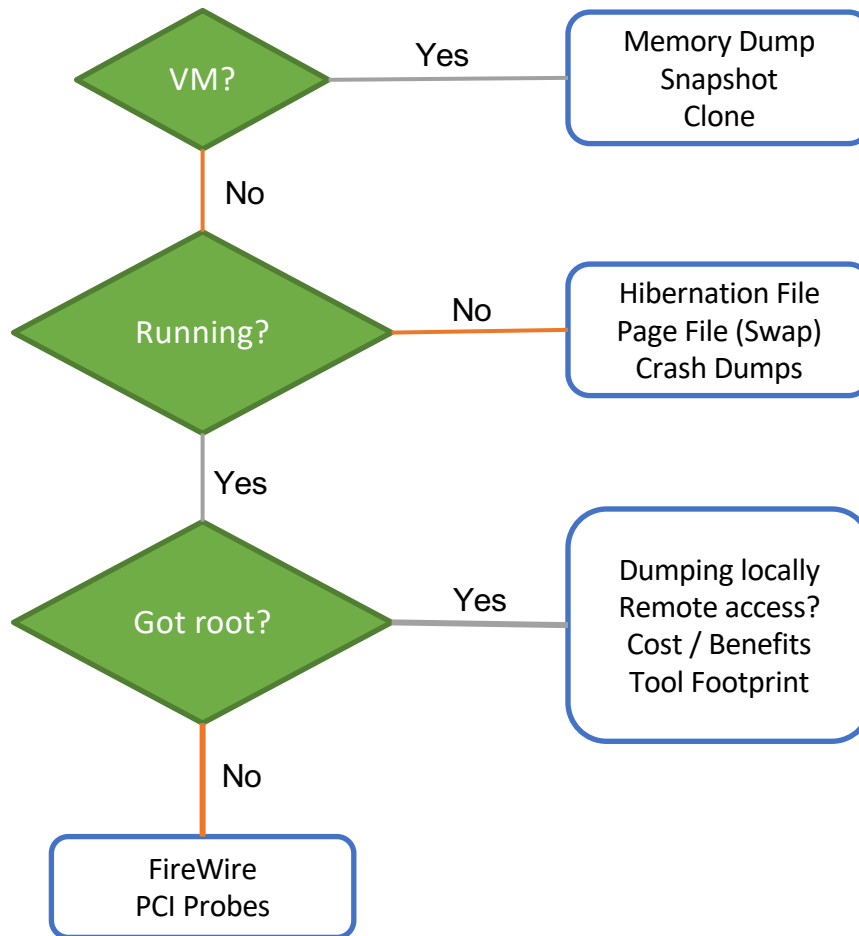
VM?

Yes

Memory Dump
Snapshot
Clone

No

Running?

No

Hibernation File
Page File (Swap)
Crash Dumps

Yes

Got root?

Yes

Dumping locally
Remote access?
Cost / Benefits
Tool Footprint

No

FireWire
PCI Probes